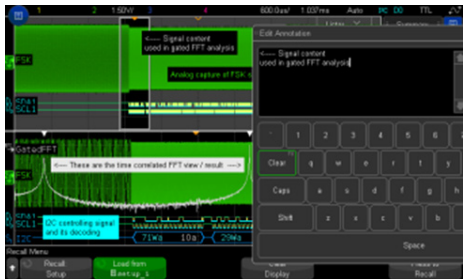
1 1.50V/ 2 3 4 600.0us/ 1.037ms Auto TTL

Signal content used in gated FFT analysis

FSK

Analog capture of FSK s

SDA1
SCL1

GatedFFT

<--- These are the time correlated FFT view / result --->

FSK

I2C controlling signal and its decoding

SDA1
SCL1
I2C

71Wd 10a 29Wd

Edit Annotation

<--- Signal content used in gated FFT analysis

` 1 2 3 4 5

Clear q w e r t

Caps a s d f g

Shift z x c v b

Space

Recall Menu

Recall Setup

Load from setup_1

Display

Recall